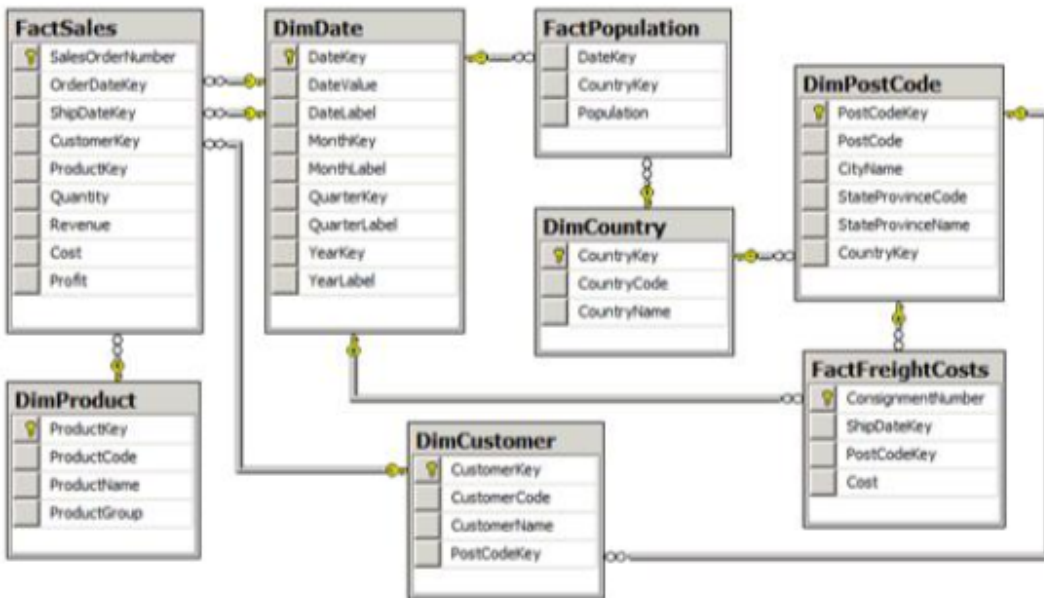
FactSales
SalesOrderNumber
OrderDateKey
ShipDateKey
CustomerKey
ProductKey
Quantity
Revenue
Cost
Profit

DimDate
DateKey
DateValue
DateLabel
MonthKey
MonthLabel
QuarterKey
QuarterLabel
YearKey
YearLabel

FactPopulation
DateKey
CountryKey
Population

DimPostCode
PostCodeKey
PostCode
CityName
StateProvinceCode
StateProvinceName
CountryKey

DimCountry
CountryKey
CountryCode
CountryName

FactFreightCosts
ConsignmentNumber
ShipDateKey
PostCodeKey
Cost

DimProduct
ProductKey
ProductCode
ProductName
ProductGroup

DimCustomer
CustomerKey
CustomerCode
CustomerName
PostCodeKey